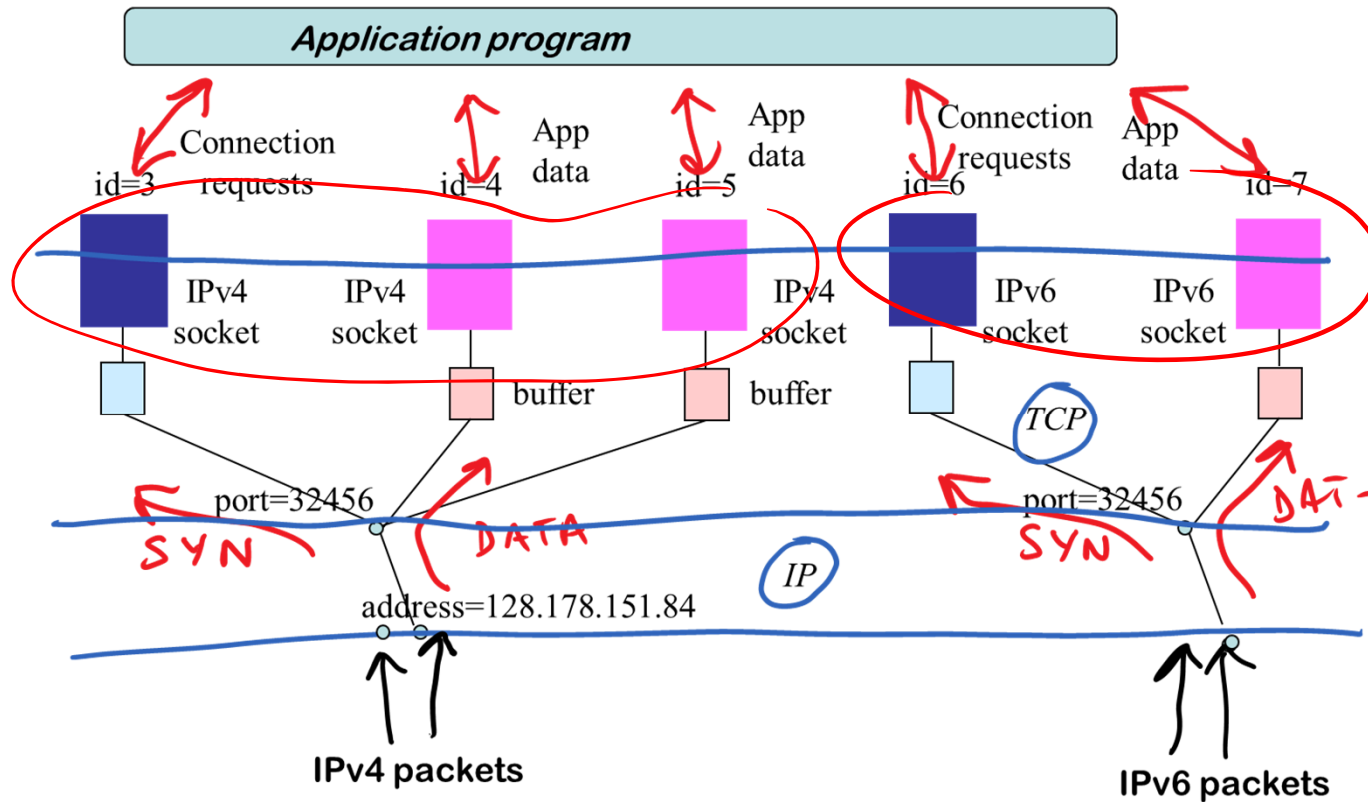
Application program

Connection requests
App data
App data
Connection requests
App data

id=3
id=4
id=5
id=6
id=7

IPv4 socket
IPv4 socket
IPv4 socket
IPv6 socket
IPv6 socket

buffer
buffer

TCP

port=32456
port=32456

SYN
DATA
SYN
DAT

IP

address=128.178.151.84

IPv4 packets
IPv6 packets